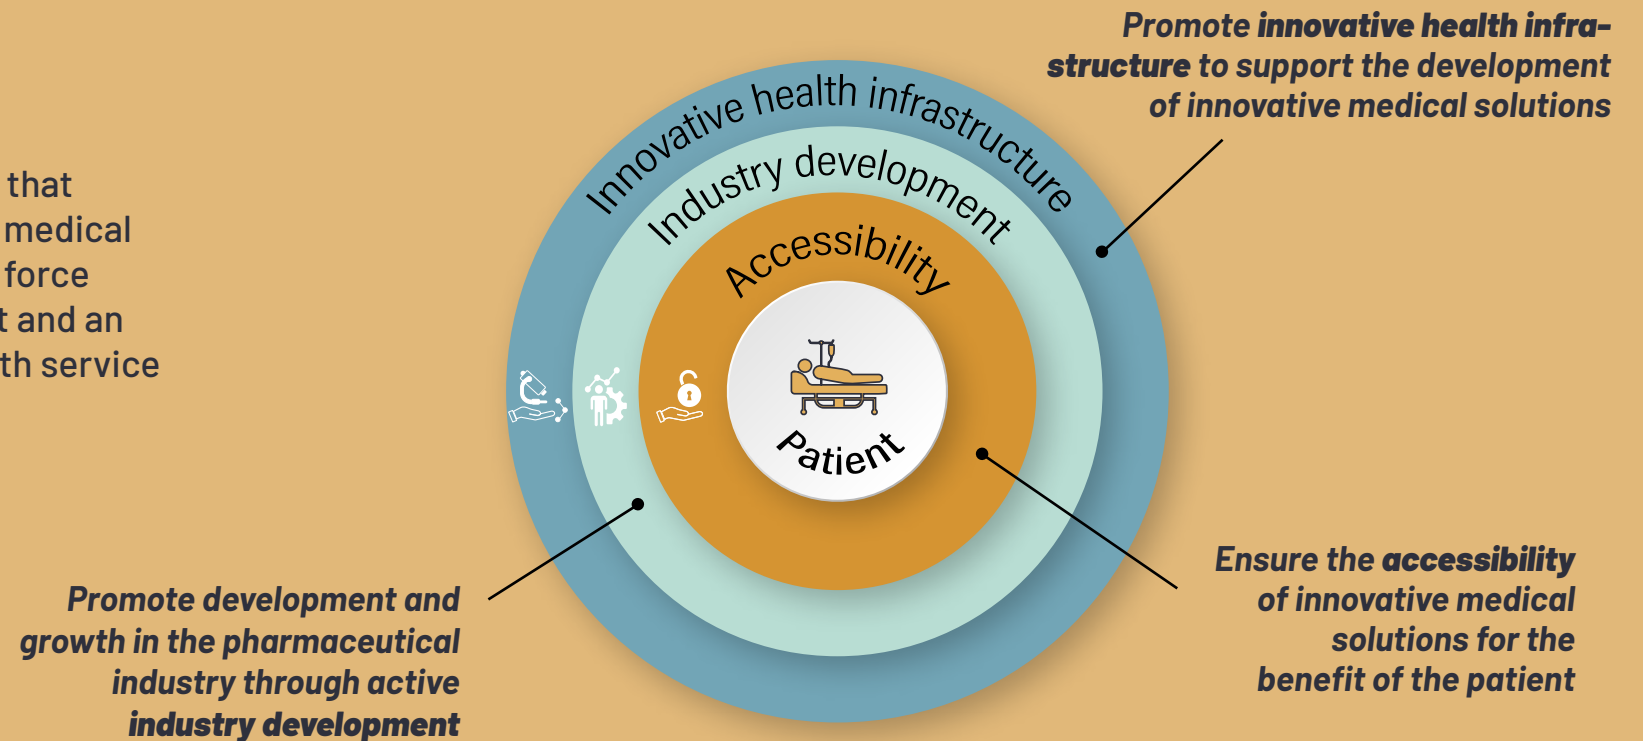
that
medical
force
t and an
th service

Promote innovative health infrastructure to support the development of innovative medical solutions

Innovative health infrastructure

Industry development

Accessibility

Patient

Promote development and growth in the pharmaceutical industry through active industry development

Ensure the accessibility of innovative medical solutions for the benefit of the patient